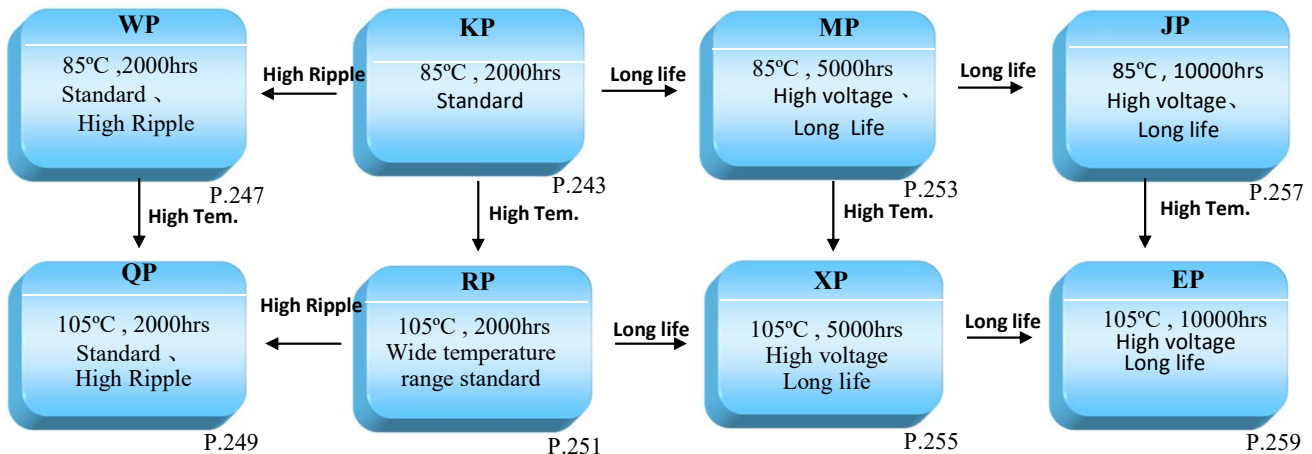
WP
85ºC ,2000hrs
Standard 、
High Ripple
P.247

High Ripple

KP
85ºC , 2000hrs
Standard
P.243

Long life

MP
85ºC , 5000hrs
High voltage 、
Long Life
P.253

Long life

JP
85ºC , 10000hrs
High voltage、
Long life
P.257

High Tem.

High Tem.

High Tem.

High Tem.

QP
105ºC , 2000hrs
Standard 、
High Ripple
P.249

High Ripple

RP
105ºC , 2000hrs
Wide temperature range standard
P.251

Long life

XP
105ºC , 5000hrs
High voltage
Long life
P.255

Long life

EP
105ºC , 10000hrs
High voltage
Long life
P.259